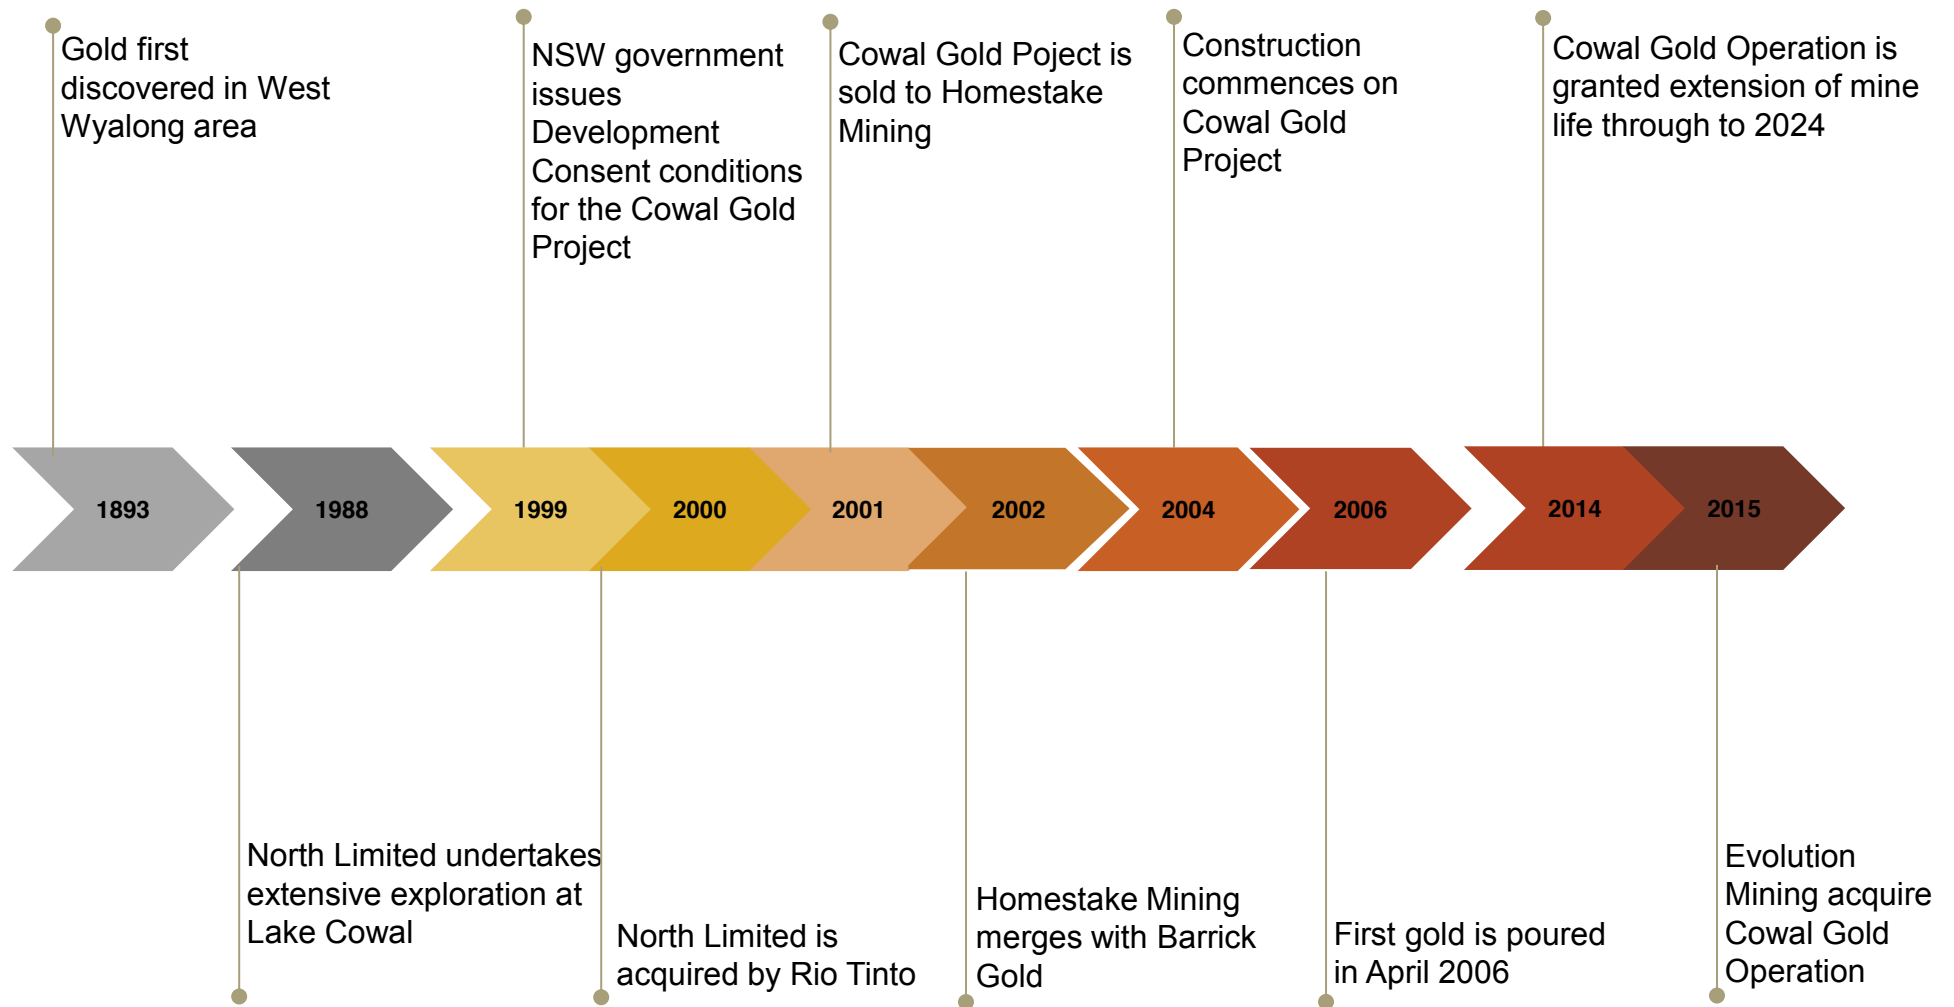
Gold first discovered in West Wyalong area

NSW government issues Development Consent conditions for the Cowal Gold Project

Cowal Gold Poject is sold to Homestake Mining

Construction commences on Cowal Gold Project

Cowal Gold Operation is granted extension of mine life through to 2024

1893

1988

1999

2000

2001

2002

2004

2006

2014

2015

North Limited undertakes extensive exploration at Lake Cowal

North Limited is acquired by Rio Tinto

Homestake Mining merges with Barrick Gold

First gold is poured in April 2006

Evolution Mining acquire Cowal Gold Operation